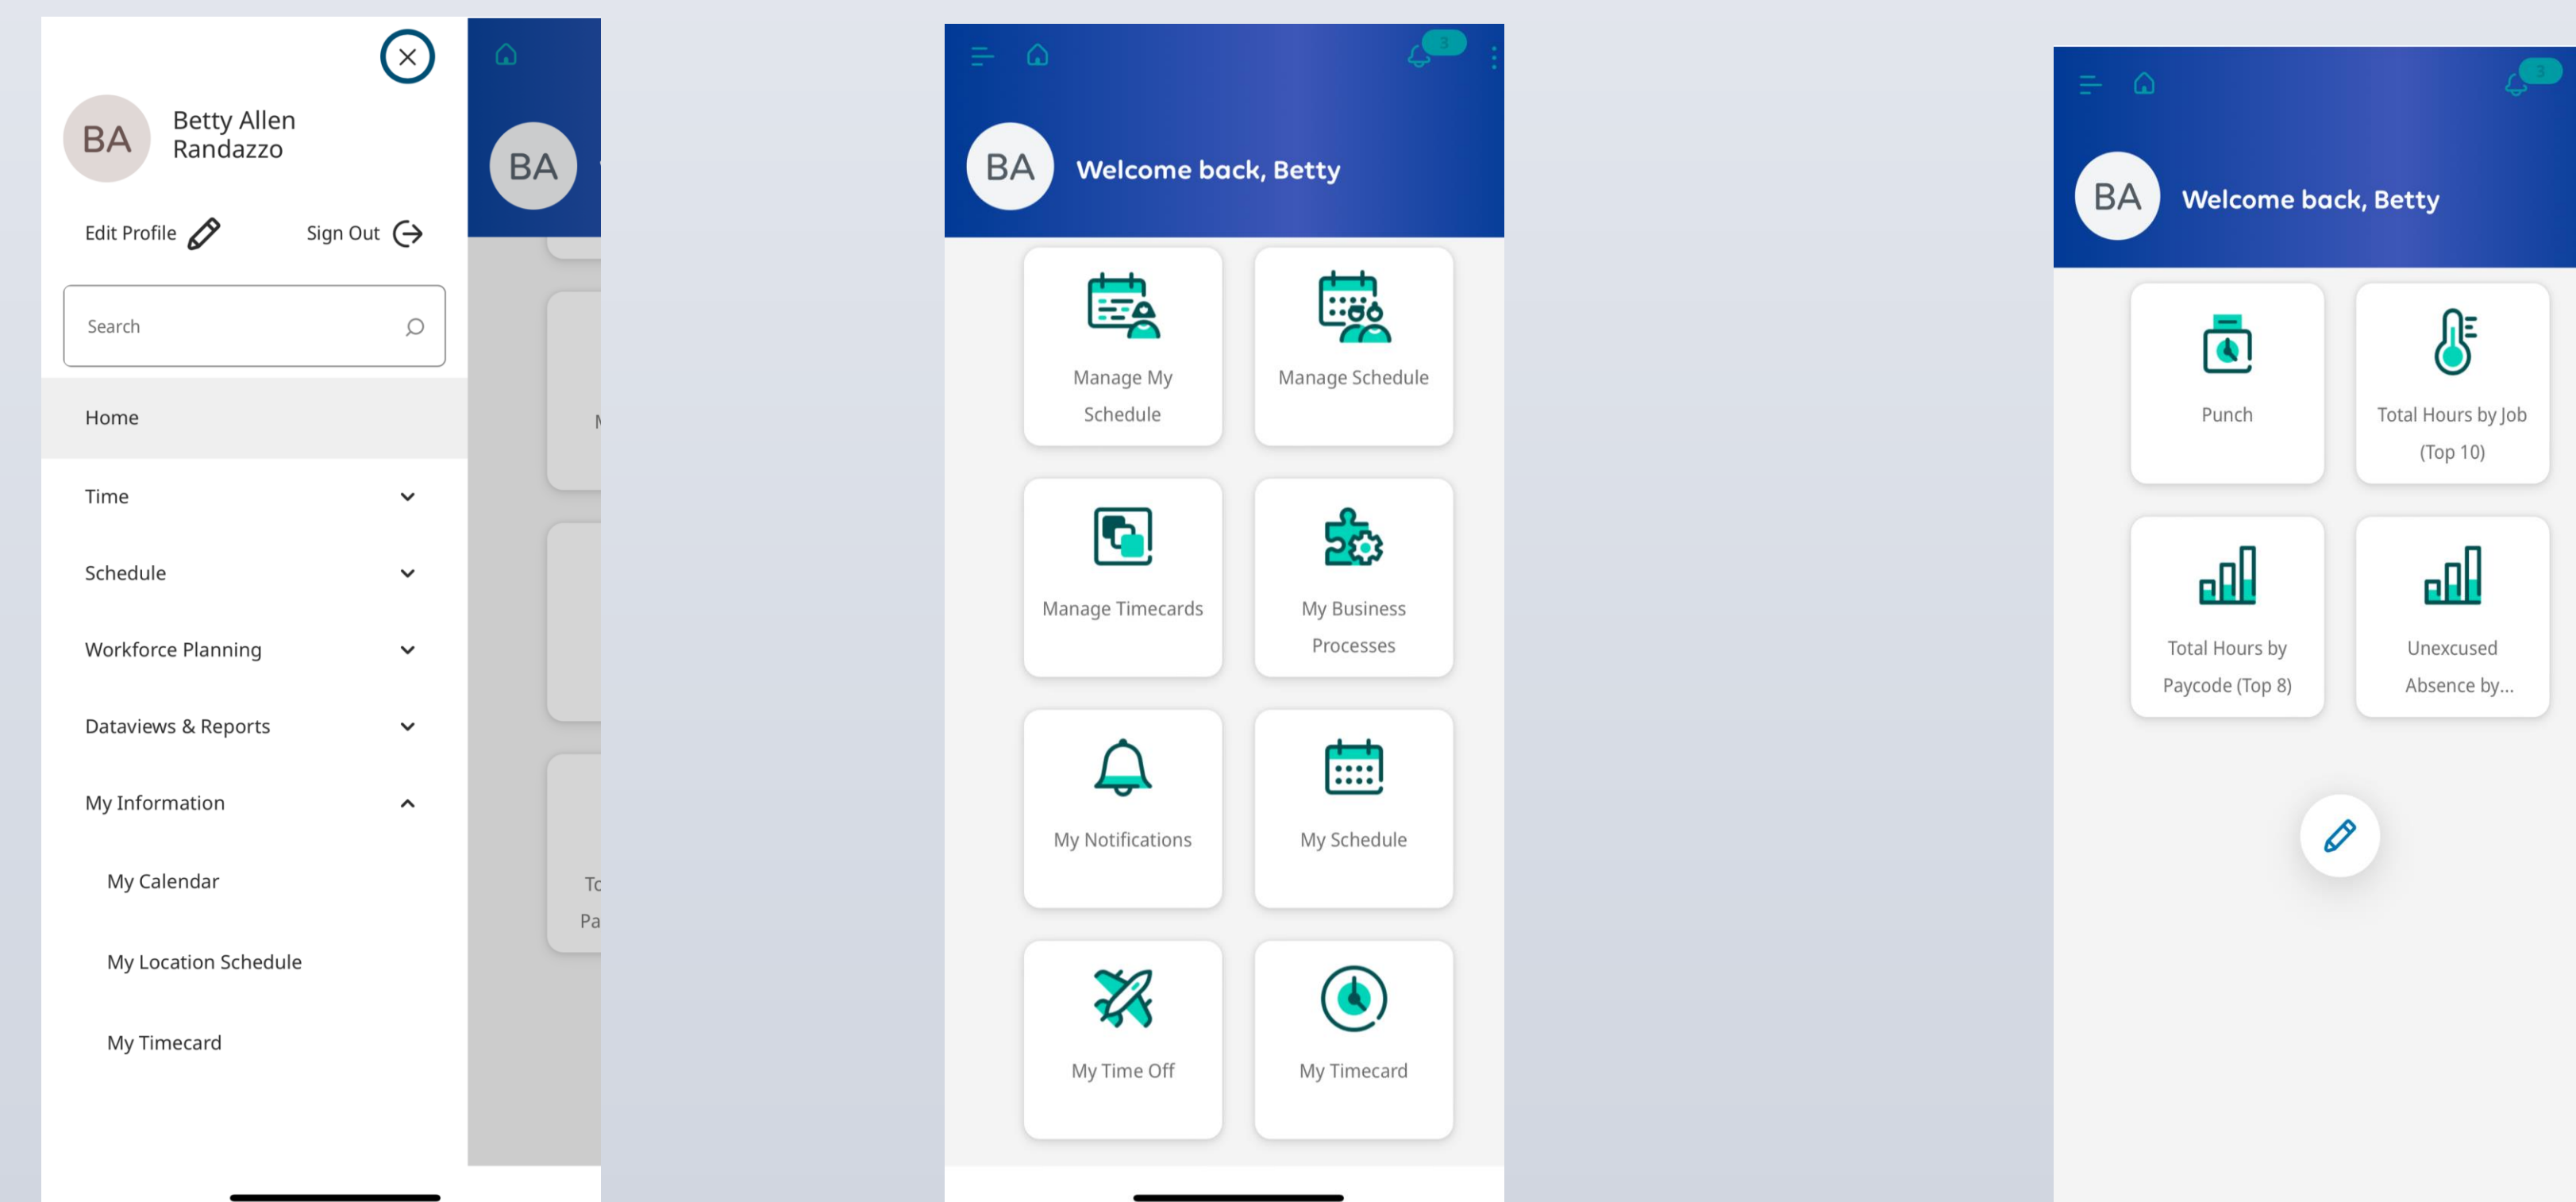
BA Betty Allen Randazzo

Edit Profile

Sign Out

Search

Home

Time

Schedule

Workforce Planning

Dataviews & Reports

My Information

My Calendar

My Location Schedule

My Timecard

BA

M

To
Pa

3

BA Welcome back, Betty

Manage My Schedule

Manage Schedule

Manage Timecards

My Business Processes

My Notifications

My Schedule

My Time Off

My Timecard

3

BA Welcome back, Betty

Punch

Total Hours by Job (Top 10)

Total Hours by Paycode (Top 8)

Unexcused Absence by...